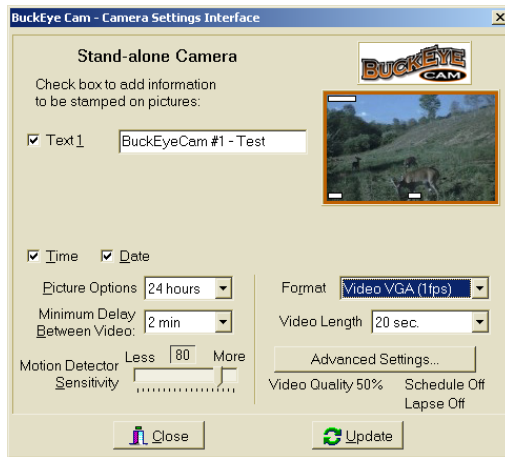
BuckEye Cam - Camera Settings Interface

×

Stand-alone Camera

Check box to add information to be stamped on pictures:

BUCKEYE CAM

☑ Text 1 BuckEyeCam #1 - Test

☑ Time ☑ Date

Picture Options 24 hours

Minimum Delay Between Video: 2 min

Motion Detector Sensitivity Less 80 More

Format Video VGA (1fps)

Video Length 20 sec.

Advanced Settings...

Video Quality 50% Schedule Off Lapse Off

Close

Update